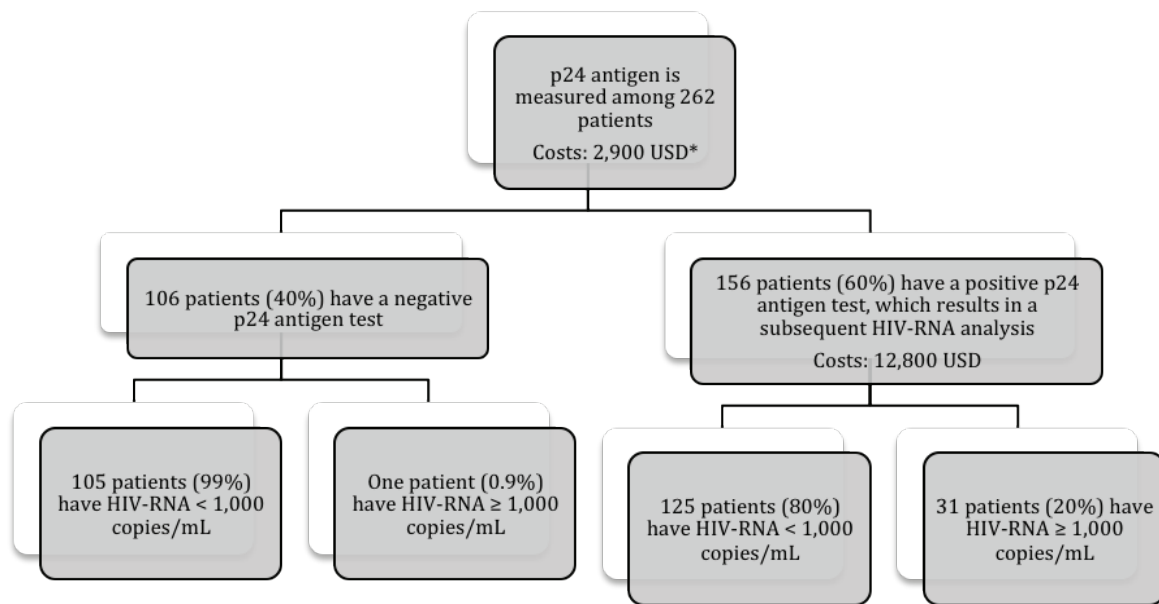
p24 antigen is measured among 262 patients
Costs: 2,900 USD*

106 patients (40%) have a negative p24 antigen test

156 patients (60%) have a positive p24 antigen test, which results in a subsequent HIV-RNA analysis
Costs: 12,800 USD

105 patients (99%) have HIV-RNA < 1,000 copies/mL

One patient (0.9%) have HIV-RNA ≥ 1,000 copies/mL

125 patients (80%) have HIV-RNA < 1,000 copies/mL

31 patients (20%) have HIV-RNA ≥ 1,000 copies/mL